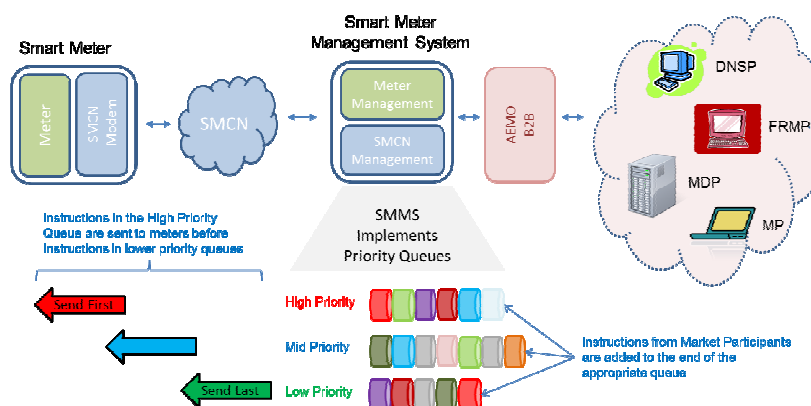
Smart Meter

Meter

SMCN Modem

SMCN

Smart Meter Management System

Meter Management

SMCN Management

AEMO B2B

DNSP

FRMP

MDP

MP

Instructions in the High Priority Queue are sent to meters before instructions in lower priority queues

SMMS Implements Priority Queues

Send First

High Priority

Mid Priority

Send Last

Low Priority

Instructions from Market Participants are added to the end of the appropriate queue